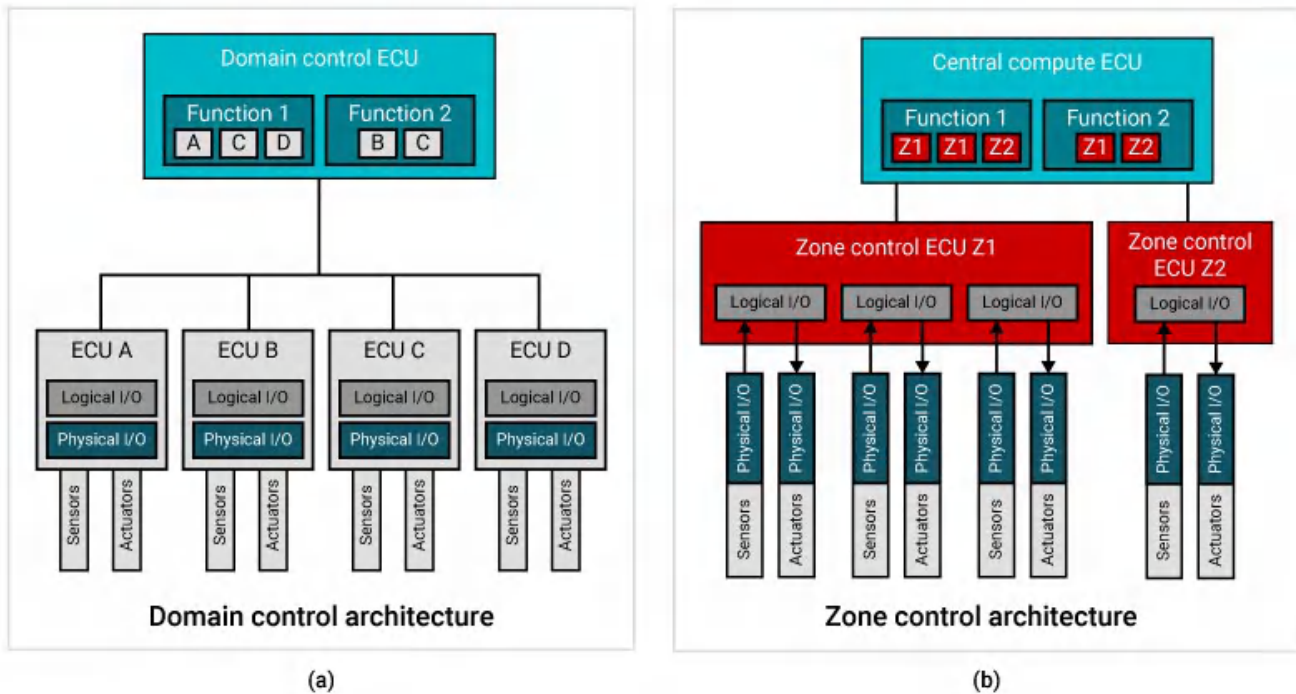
Domain control ECU

Function 1
A C D

Function 2
B C

ECU A
Logical I/O
Physical I/O
Sensors
Actuators

ECU B
Logical I/O
Physical I/O
Sensors
Actuators

ECU C
Logical I/O
Physical I/O
Sensors
Actuators

ECU D
Logical I/O
Physical I/O
Sensors
Actuators

Domain control architecture

(a)

Central compute ECU

Function 1
Z1 Z1 Z2

Function 2
Z1 Z2

Zone control ECU Z1
Logical I/O
Logical I/O
Logical I/O

Zone control ECU Z2
Logical I/O

Physical I/O
Physical I/O
Physical I/O
Physical I/O
Physical I/O
Physical I/O
Physical I/O
Physical I/O

Sensors
Actuators
Sensors
Actuators
Sensors
Actuators
Sensors
Actuators

Zone control architecture

(b)